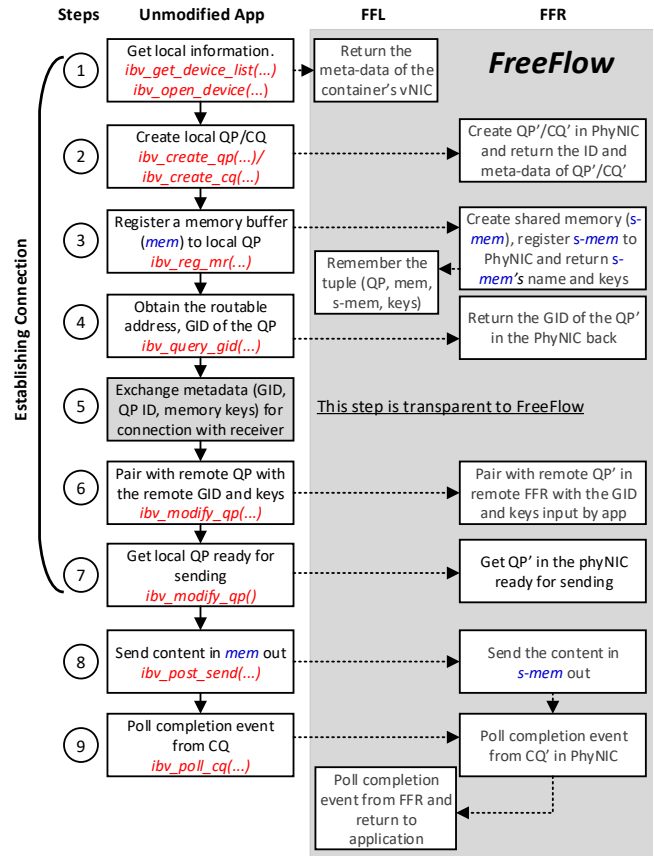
Steps Unmodified App FFL FFR

FreeFlow

Establishing Connection

1
Get local information.
ibv_get_device_list(...)
ibv_open_device(...)

Return the meta-data of the container's vNIC

2
Create local QP/CQ
ibv_create_qp(...)/
ibv_create_cq(...)

Create QP'/CQ' in PhyNIC and return the ID and meta-data of QP'/CQ'

3
Register a memory buffer (mem) to local QP
ibv_reg_mr(...)

Create shared memory (s-mem), register s-mem to PhyNIC and return s-mem's name and keys

Remember the tuple (QP, mem, s-mem, keys)

4
Obtain the routable address, GID of the QP
ibv_query_gid(...)

Return the GID of the QP' in the PhyNIC back

5
Exchange metadata (GID, QP ID, memory keys) for connection with receiver

This step is transparent to FreeFlow

6
Pair with remote QP with the remote GID and keys
ibv_modify_qp(...)

Pair with remote QP' in remote FFR with the GID and keys input by app

7
Get local QP ready for sending
ibv_modify_qp()

Get QP' in the phyNIC ready for sending

8
Send content in mem out
ibv_post_send(...)

Send the content in s-mem out

9
Poll completion event from CQ
ibv_poll_cq(...)

Poll completion event from CQ' in PhyNIC

Poll completion event from FFR and return to application